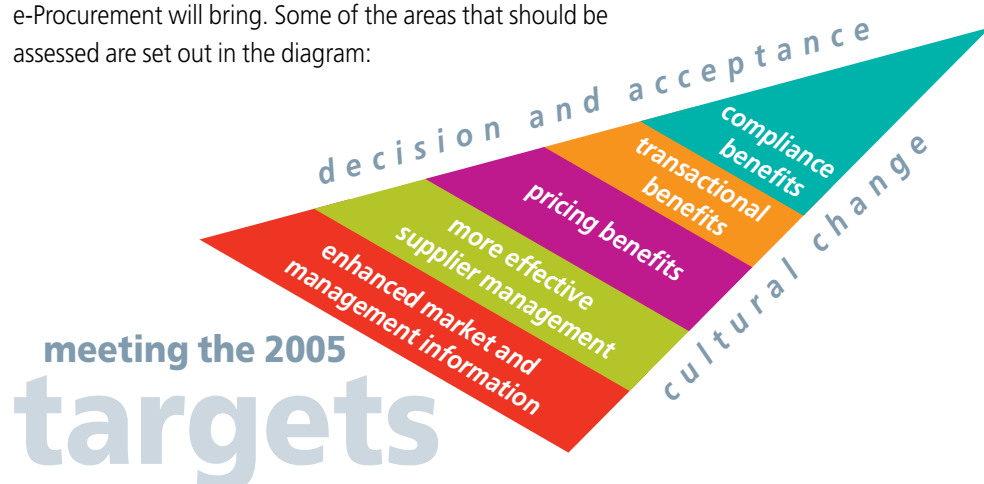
e-Procurement will bring. Some of the areas that should be assessed are set out in the diagram:

decision and acceptance

compliance benefits

transactional benefits

pricing benefits

more effective supplier management

enhanced market and management information

cultural change

meeting the 2005 targets